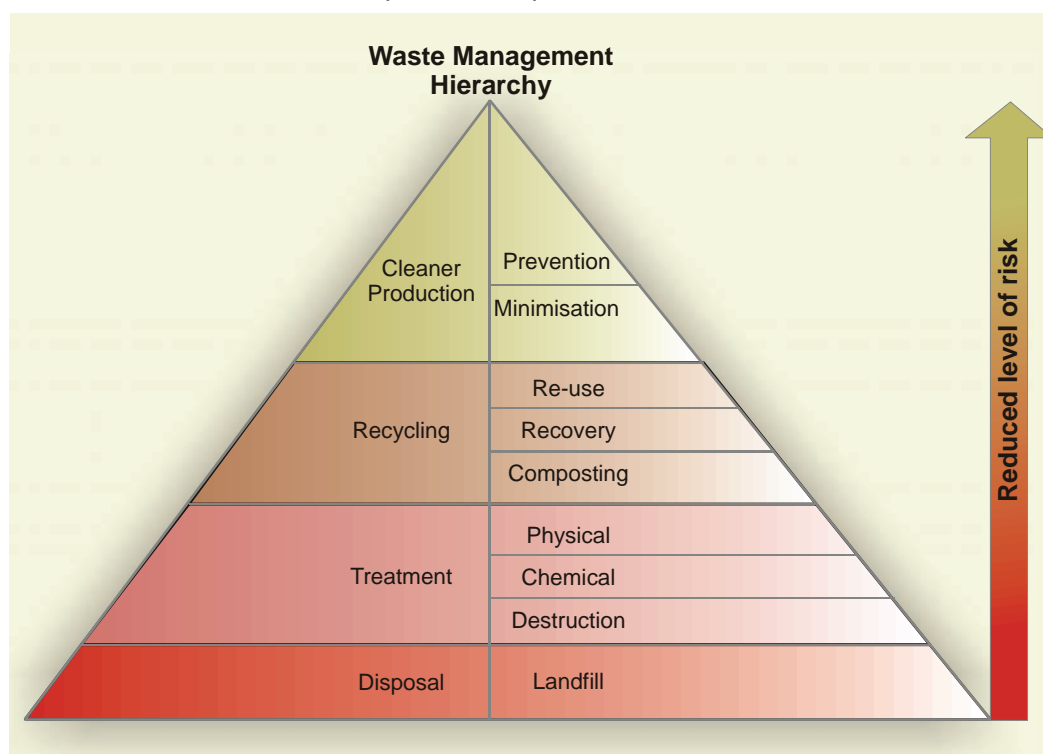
Waste Management Hierarchy

Cleaner Production

Prevention

Minimisation

Recycling

Re-use

Recovery

Composting

Treatment

Physical

Chemical

Destruction

Disposal

Landfill

Reduced level of risk